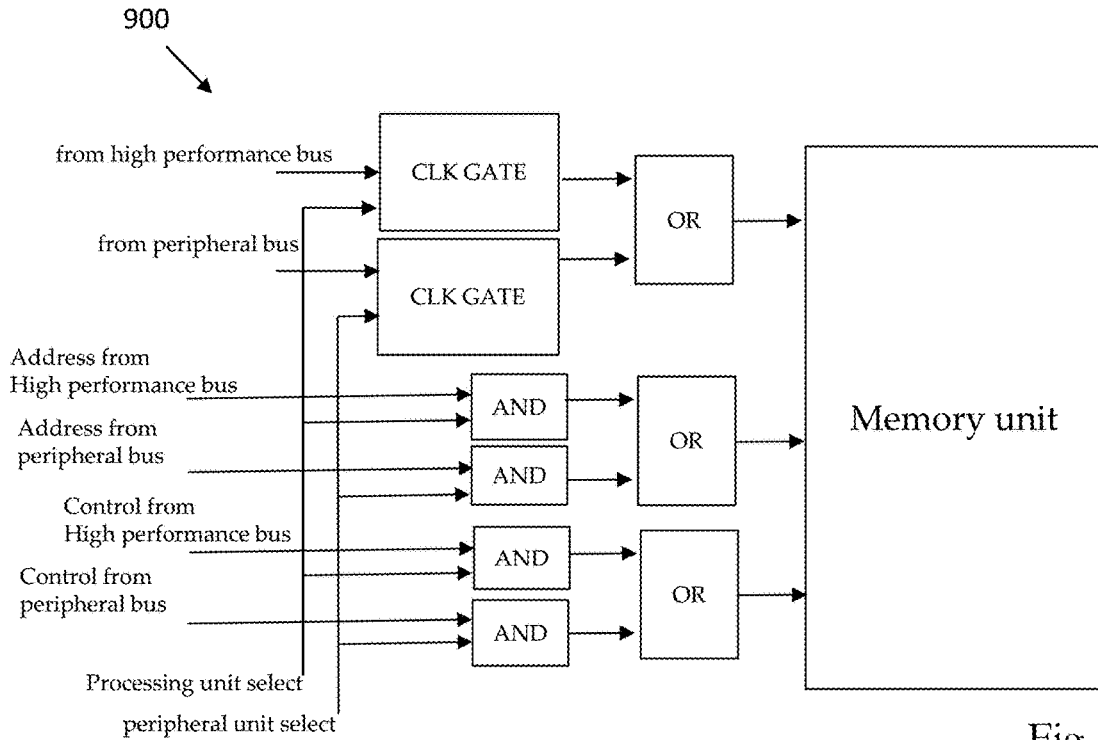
900

from high performance bus

CLK GATE

from peripheral bus

CLK GATE

OR

Address from High performance bus

AND

Address from peripheral bus

AND

OR

Control from High performance bus

AND

Control from peripheral bus

AND

OR

Memory unit

Processing unit select

peripheral unit select

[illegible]